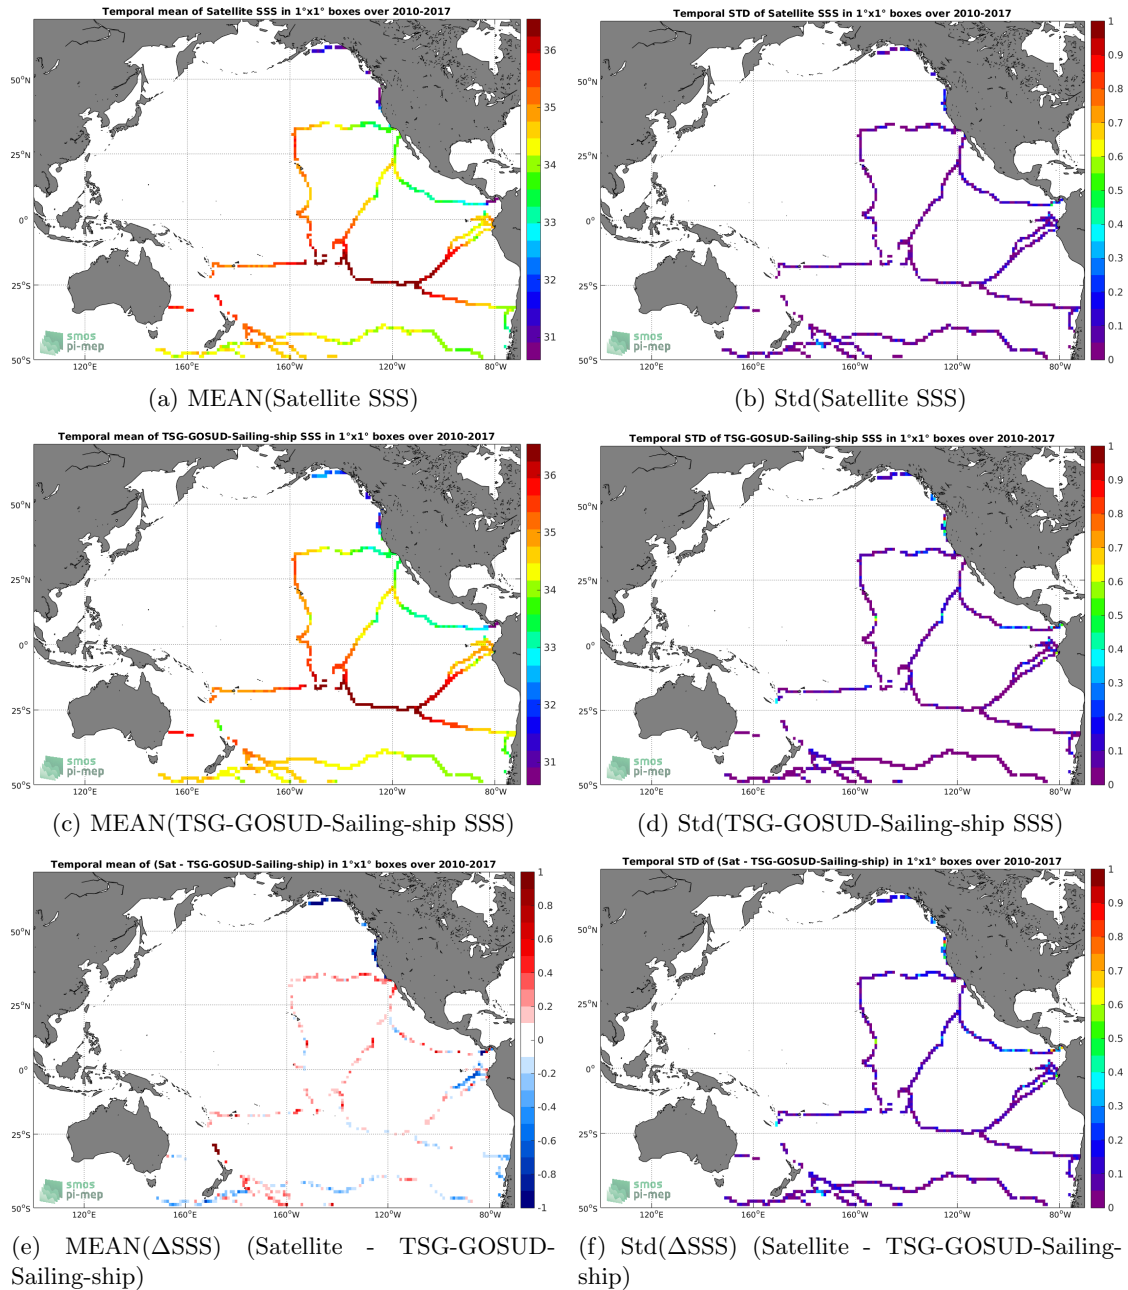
Temporal mean of Satellite SSS in 1°x1° boxes over 2010-2017

50°N
25°N
0°
25°S
50°S
120°E 160°E 160°W 120°W 80°W

36 35 34 33 32 31

smos pi-mep

(a) MEAN(Satellite SSS)

Temporal STD of Satellite SSS in 1°x1° boxes over 2010-2017

50°N
25°N
0°
25°S
50°S
120°E 160°E 160°W 120°W 80°W

1 0.9 0.8 0.7 0.6 0.5 0.4 0.3 0.2 0.1 0

smos pi-mep

(b) Std(Satellite SSS)

Temporal mean of TSG-GOSUD-Sailing-ship SSS in 1°x1° boxes over 2010-2017

50°N
25°N
0°
25°S
50°S
120°E 160°E 160°W 120°W 80°W

36 35 34 33 32 31

smos pi-mep

(c) MEAN(TSG-GOSUD-Sailing-ship SSS)

Temporal STD of TSG-GOSUD-Sailing-ship SSS in 1°x1° boxes over 2010-2017

50°N
25°N
0°
25°S
50°S
120°E 160°E 160°W 120°W 80°W

1 0.9 0.8 0.7 0.6 0.5 0.4 0.3 0.2 0.1 0

smos pi-mep

(d) Std(TSG-GOSUD-Sailing-ship SSS)

Temporal mean of (Sat - TSG-GOSUD-Sailing-ship) in 1°x1° boxes over 2010-2017

50°N
25°N
0°
25°S
50°S
120°E 160°E 160°W 120°W 80°W

1 0.8 0.6 0.4 0.2 0 -0.2 -0.4 -0.6 -0.8 -1

smos pi-mep

(e) MEAN(ΔSSS) (Satellite - TSG-GOSUD-Sailing-ship)

Temporal STD of (Sat - TSG-GOSUD-Sailing-ship) in 1°x1° boxes over 2010-2017

50°N
25°N
0°
25°S
50°S
120°E 160°E 160°W 120°W 80°W

1 0.9 0.8 0.7 0.6 0.5 0.4 0.3 0.2 0.1 0

smos pi-mep

(f) Std(ΔSSS) (Satellite - TSG-GOSUD-Sailing-ship)